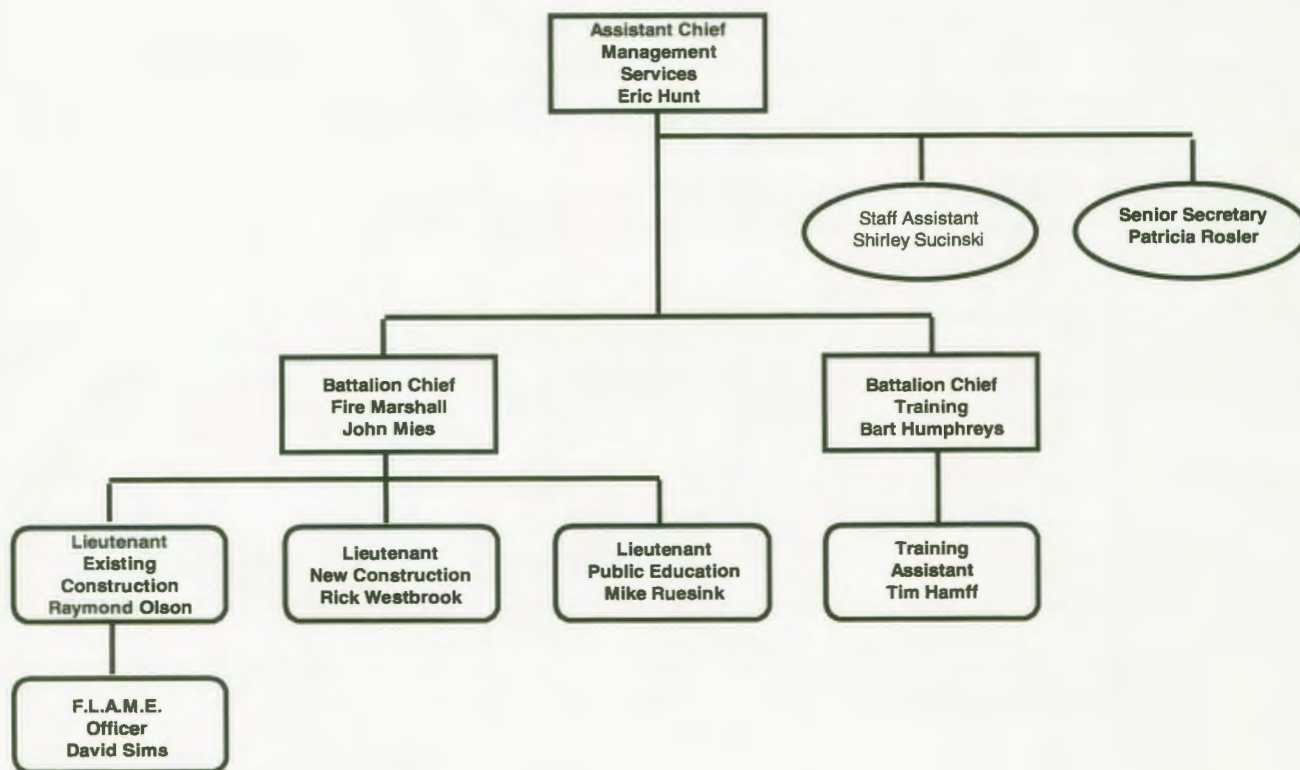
Assistant Chief
Management
Services
Eric Hunt

Staff Assistant
Shirley Sucinski

Senior Secretary
Patricia Rosler

Battalion Chief
Fire Marshall
John Mies

Battalion Chief
Training
Bart Humphreys

Lieutenant
Existing
Construction
Raymond Olson

Lieutenant
New Construction
Rick Westbrook

Lieutenant
Public Education
Mike Ruesink

Training
Assistant
Tim Hamff

F.L.A.M.E.
Officer
David Sims